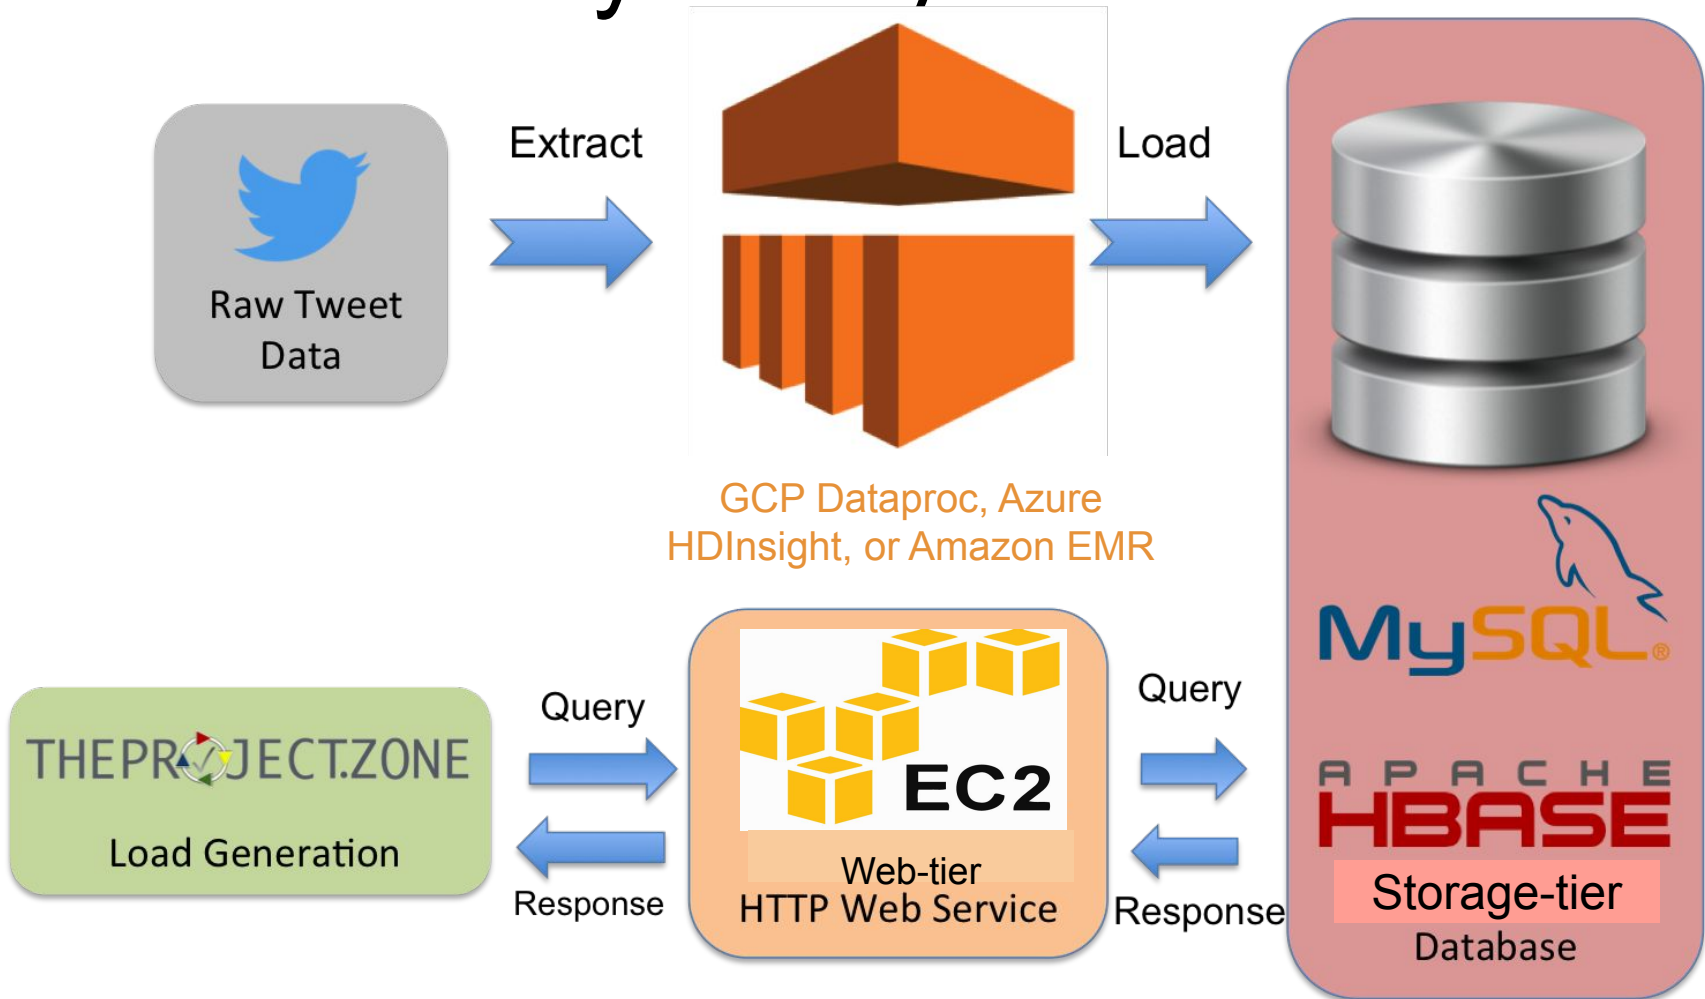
Raw Tweet Data

Extract

Load

GCP Dataproc, Azure HDInsight, or Amazon EMR

MySQL

APACHE HBASE

Storage-tier

Database

THEPROJECT.ZONE

Load Generation

Query

Response

EC2

Web-tier

HTTP Web Service

Query

Response